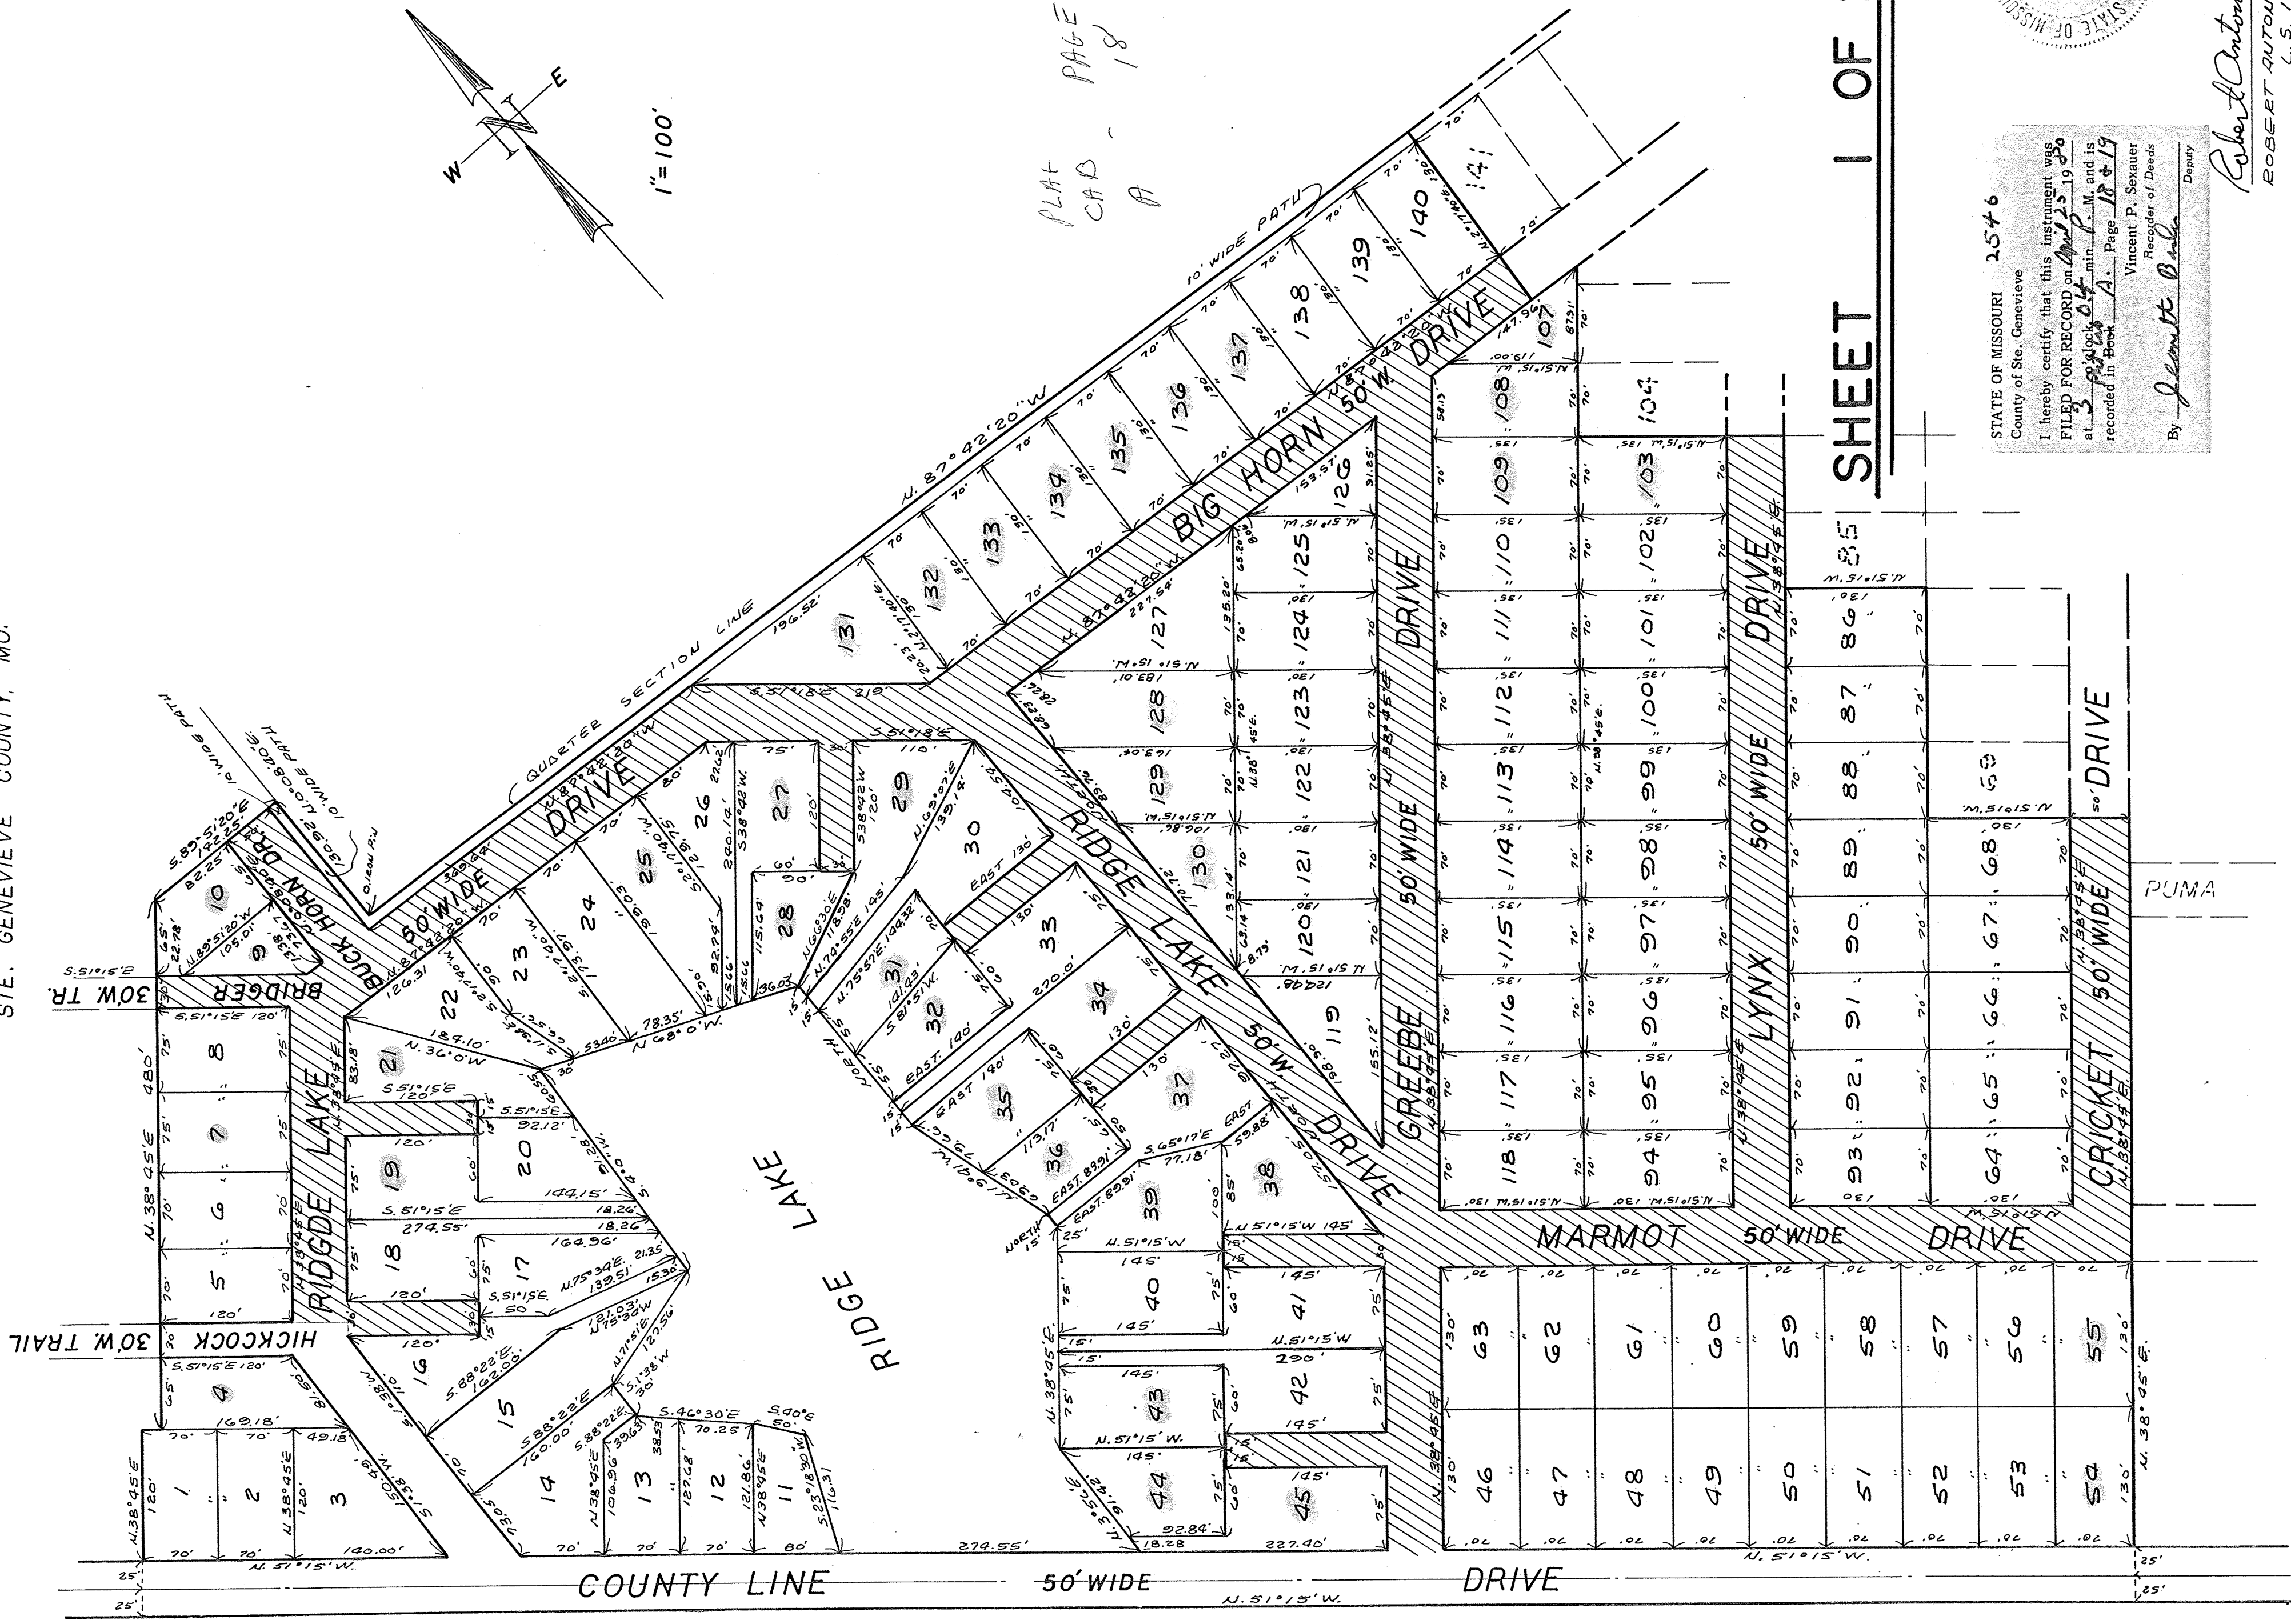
SHEET 1 OF

STATE OF MISSOURI
County of Ste. Genevieve
2546
I hereby certify that this instrument was FILED FOR RECORD on April 25 1980 at 3 o'clock 04 min P. M. and is recorded in Book A Page 18 & 19
Vincent P. Sexauer
Recorder of Deeds
By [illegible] Deputy

Robert Antoine
ROBERT ANTOINE
L.S.

STATE OF MISSOURI

PLAT CAB A PAGE 18

1" = 100'

N E W

STE. GENEVIEVE COUNTY, MO.

N. 87° 42' 20" W
10' WIDE PATH
QUARTER SECTION LINE
196.52'
BIG HORN 50' W. DRIVE
N. 87° 42' 20" W
DRIVE
50' WIDE
BUCK HORN DR.
BRIDGER
30' W. TR.
HICKCOCK 30' W. TRAIL
RIDGDE LAKE
RIDGE LAKE 50' W. DRIVE
RIDGE LAKE
GREEBE 50' WIDE DRIVE
LYNX 50' WIDE DRIVE
CRICKET 50' WIDE DRIVE
PUMA
MARMOT 50' WIDE DRIVE
COUNTY LINE 50' WIDE DRIVE
N. 51° 15' W.
10' WIDE PATH
0. IRON PIN

1 2 3 4 5 6 7 8 9 10 11 12 13 14 15 16 17 18 19 20 21 22 23 24 25 26 27 28 29 30 31 32 33 34 35 36 37 38 39 40 41 42 43 44 45 46 47 48 49 50 51 52 53 54 55 56 57 58 59 60 61 62 63 64 65 66 67 68 69 85 86 87 88 89 90 91 92 93 94 95 96 97 98 99 100 101 102 103 104 107 108 109 110 111 112 113 114 115 116 117 118 119 120 121 122 123 124 125 126 127 128 129 130 131 132 133 134 135 136 137 138 139 140 141

S. 51° 15' E 120'
N. 38° 45' E 480'
S. 89° 51' 20" E 82.25'
S. 51° 18' E 219'
S. 51° 18' E 110'
N. 36° 0' W 184.10'
N. 68° 0' W 78.35'
S. 51° 15' E 274.55'
144.15'
164.96'
S. 88° 22' E 162.00'
S. 46° 30' E
S. 40° E 50'
169.18'
140.00'
274.55'
227.40'
92.84'
18.28
EAST 130'
EAST 140'
EAST. 89.91
S. 65° 17' E 77.18'
N. 51° 15' W 145'
290'
145'
70'
75'
130'
135'
25'